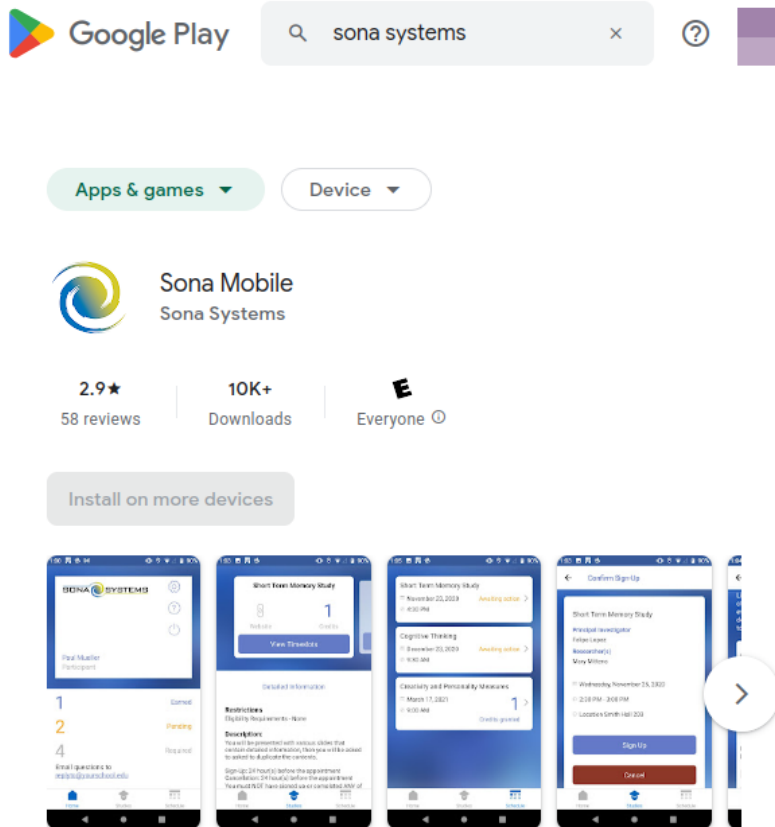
Google Play

sona systems

Apps & games

Device

Sona Mobile

Sona Systems

2.9★
58 reviews

10K+
Downloads

E
Everyone

Install on more devices

SONA SYSTEMS

Paul Mueller
Participant

1 Earned
2 Pending
4 Required

Email questions to
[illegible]

Home Studies Schedule

Short Term Memory Study

0 Website
1 Credits

View Timeslots

Detailed Information

Restrictions
Eligibility Requirements - None

Description:
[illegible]

Short Term Memory Study
November 23, 2020
4:30 PM
Awaiting action

Cognitive Thinking
November 23, 2020
9:30 AM
Awaiting action

Creativity and Personality Measures
March 17, 2021
9:00 AM
1
Credits granted

Confirm Sign Up

Short Term Memory Study

Principal Investigator
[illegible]

Researcher(s)
Mary Williams

Wednesday, November 25, 2020
2:30 PM - 3:00 PM
Location: Smith Hall 203

Sign Up

Cancel